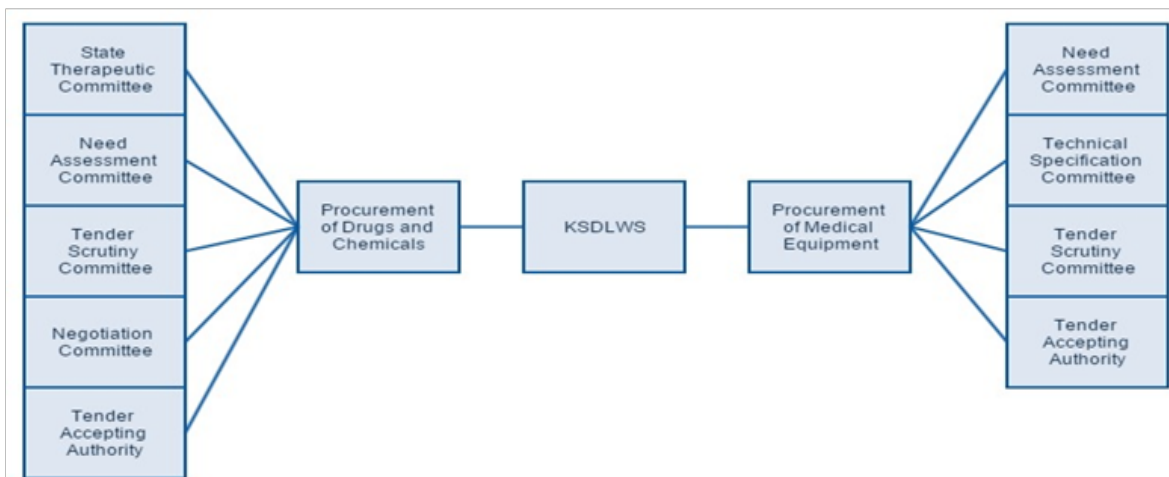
State Therapeutic Committee

Need Assessment Committee

Tender Scrutiny Committee

Negotiation Committee

Tender Accepting Authority

Procurement of Drugs and Chemicals

KSDLWS

Procurement of Medical Equipment

Need Assessment Committee

Technical Specification Committee

Tender Scrutiny Committee

Tender Accepting Authority